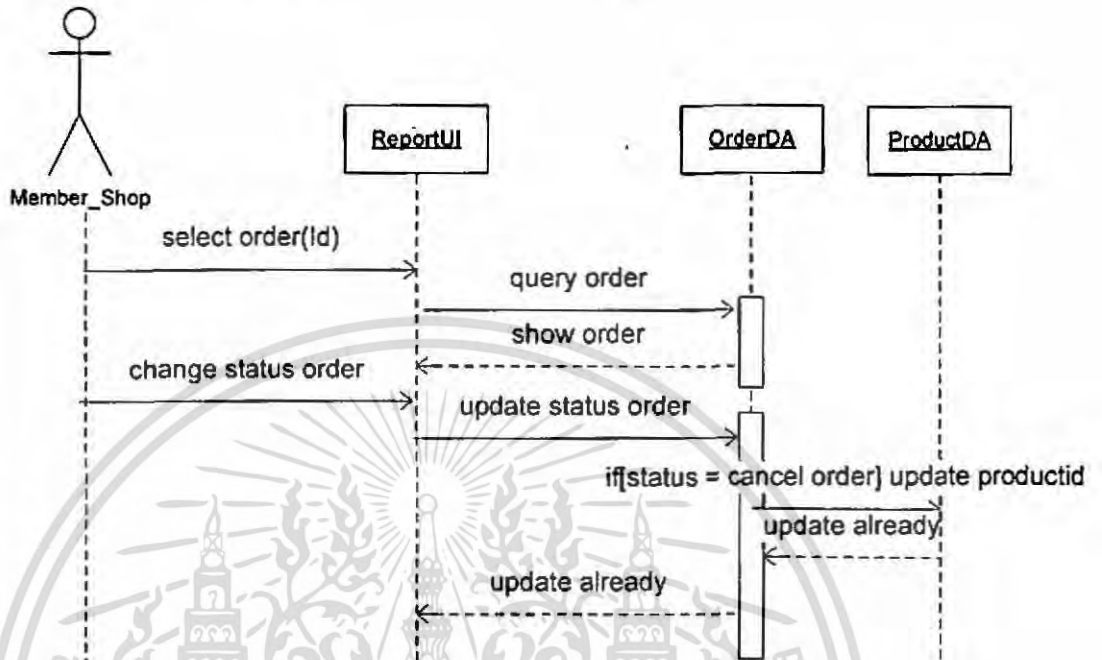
Member_Shop

ReportUI

OrderDA

ProductDA

select order(Id)

query order

show order

change status order

update status order

if[status = cancel order] update productid

update already

update already